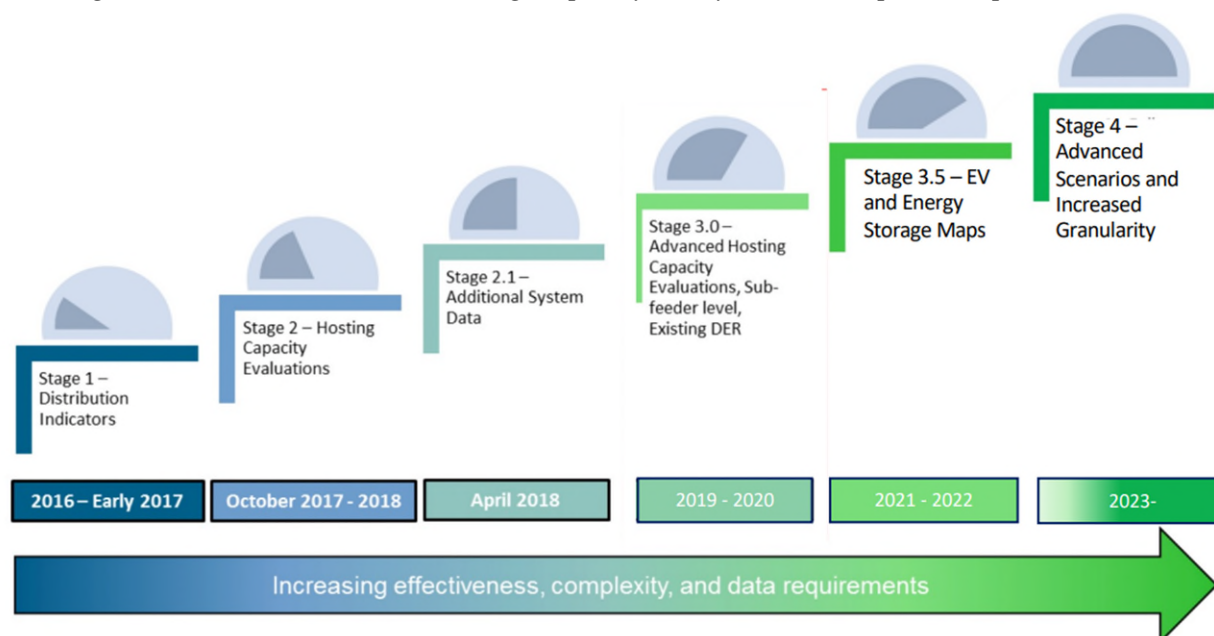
Stage 1 – Distribution Indicators

Stage 2 – Hosting Capacity Evaluations

Stage 2.1 – Additional System Data

Stage 3.0 – Advanced Hosting Capacity Evaluations, Sub-feeder level, Existing DER

Stage 3.5 – EV and Energy Storage Maps

Stage 4 – Advanced Scenarios and Increased Granularity

2016 – Early 2017

October 2017 - 2018

April 2018

2019 - 2020

2021 - 2022

2023-

Increasing effectiveness, complexity, and data requirements